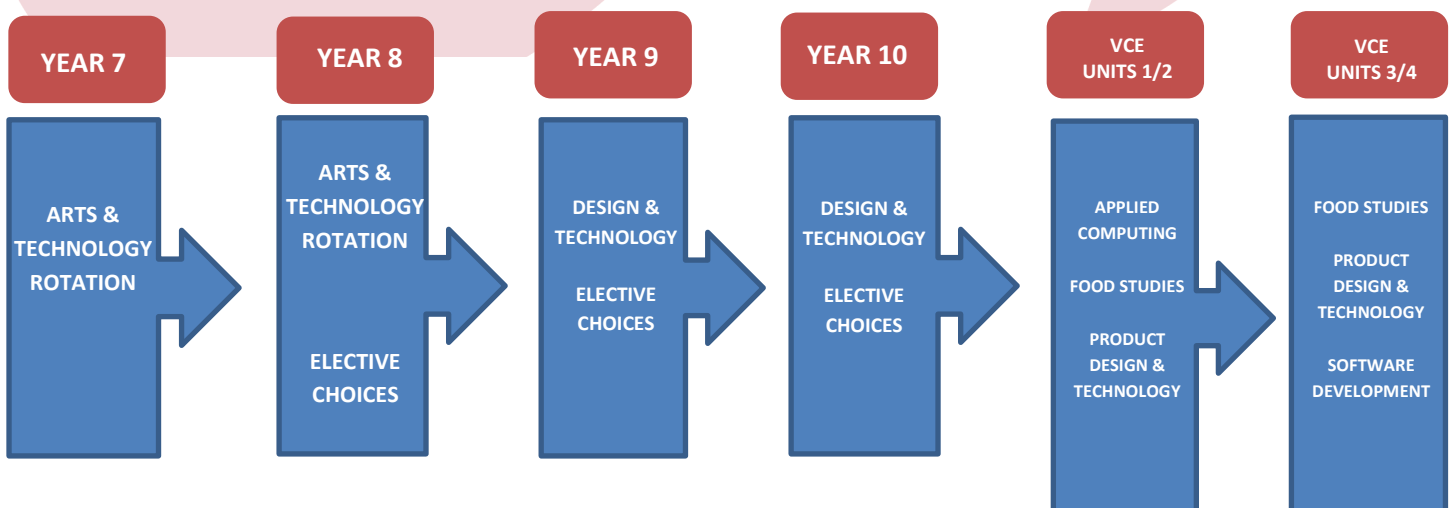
YEAR 7

ARTS & TECHNOLOGY ROTATION

YEAR 8

ARTS & TECHNOLOGY ROTATION

ELECTIVE CHOICES

YEAR 9

DESIGN & TECHNOLOGY

ELECTIVE CHOICES

YEAR 10

DESIGN & TECHNOLOGY

ELECTIVE CHOICES

VCE UNITS 1/2

APPLIED COMPUTING

FOOD STUDIES

PRODUCT DESIGN & TECHNOLOGY

VCE UNITS 3/4

FOOD STUDIES

PRODUCT DESIGN & TECHNOLOGY

SOFTWARE DEVELOPMENT